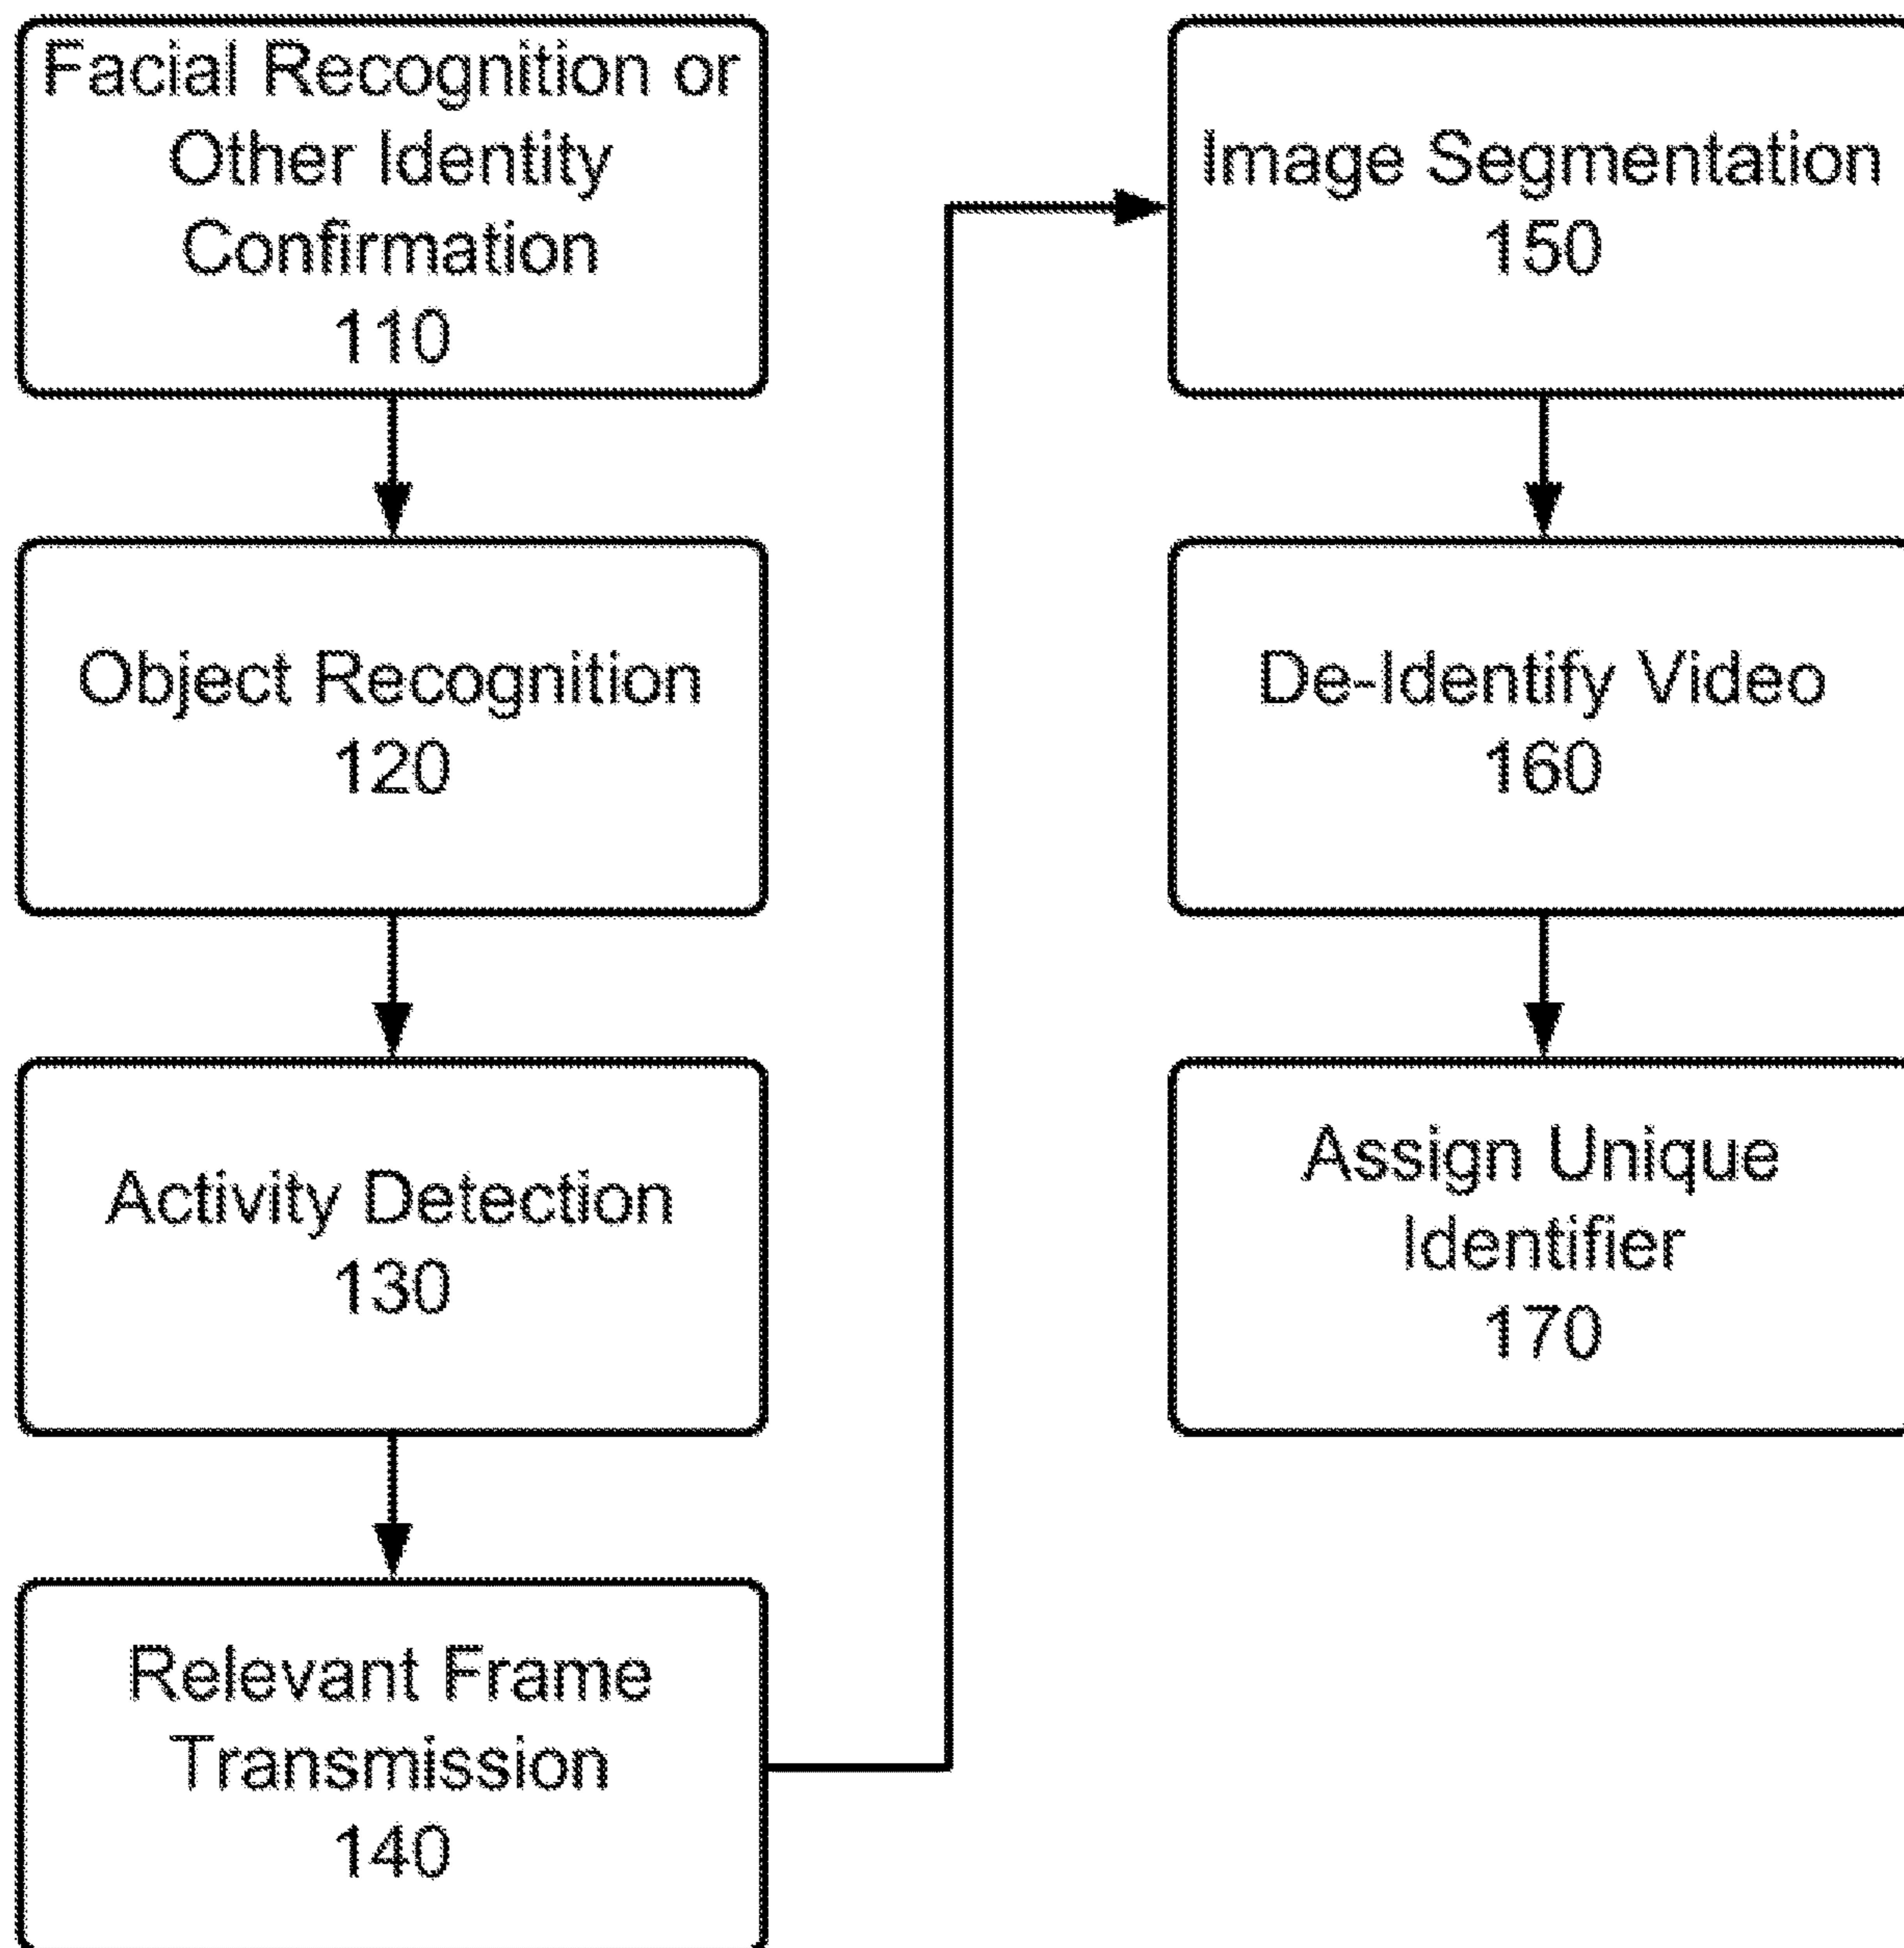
Facial Recognition or Other Identity Confirmation
110

Object Recognition
120

Activity Detection
130

Relevant Frame Transmission
140

Image Segmentation
150

De-Identify Video
160

Assign Unique Identifier
170